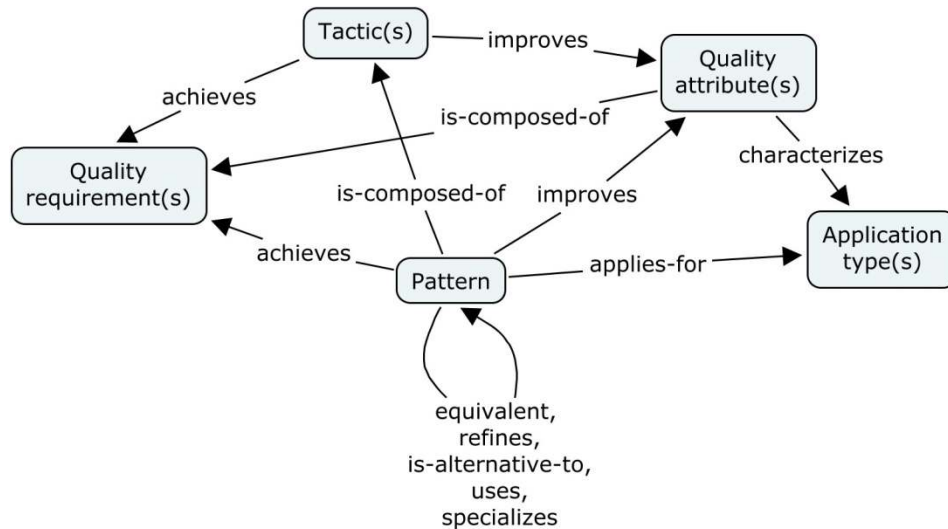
Tactic(s)
improves
Quality attribute(s)
achieves
is-composed-of
Quality requirement(s)
characterizes
is-composed-of
improves
achieves
Pattern
applies-for
Application type(s)
equivalent, refines, is-alternative-to, uses, specializes